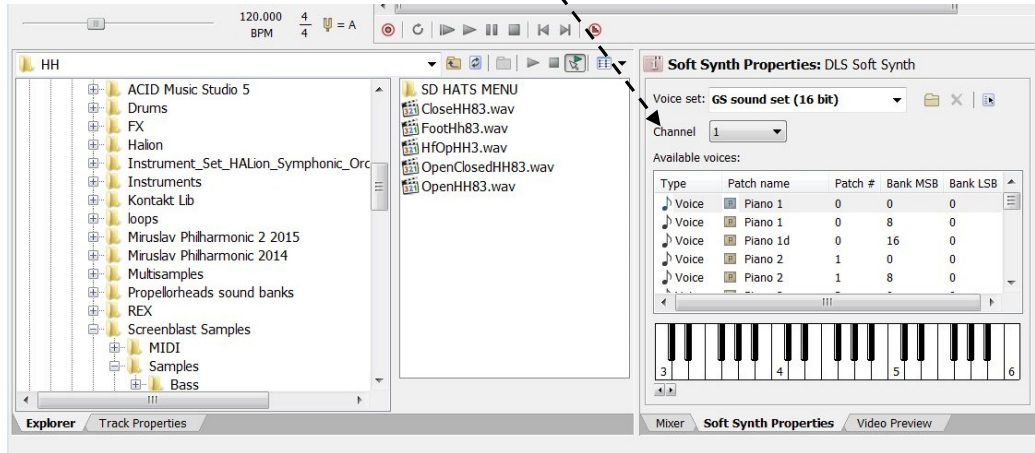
120.000 BPM $\frac{4}{4}$ = A

HH

ACID Music Studio 5
Drums
FX
Halion
Instrument_Set_HALion_Symphonic_Orc
Instruments
Kontakt Lib
loops
Miruslav Philharmonic 2 2015
Miruslav Philharmonic 2014
Multisamples
Propellorheads sound banks
REX
Screenblast Samples
MIDI
Samples
Bass

SD HATS MENU
CloseHH83.wav
FootHh83.wav
HfOpHH3.wav
OpenClosedHH83.wav
OpenHH83.wav

Explorer | Track Properties

Soft Synth Properties: DLS Soft Synth

Voice set: GS sound set (16 bit)

Channel 1

Available voices:

| Type | Patch name | Patch # | Bank MSB | Bank LSB |
|---|---|---|---|---|
| Voice | Piano 1 | 0 | 0 | 0 |
| Voice | Piano 1 | 0 | 8 | 0 |
| Voice | Piano 1d | 0 | 16 | 0 |
| Voice | Piano 2 | 1 | 0 | 0 |
| Voice | Piano 2 | 1 | 8 | 0 |

3 4 5 6

Mixer | Soft Synth Properties | Video Preview